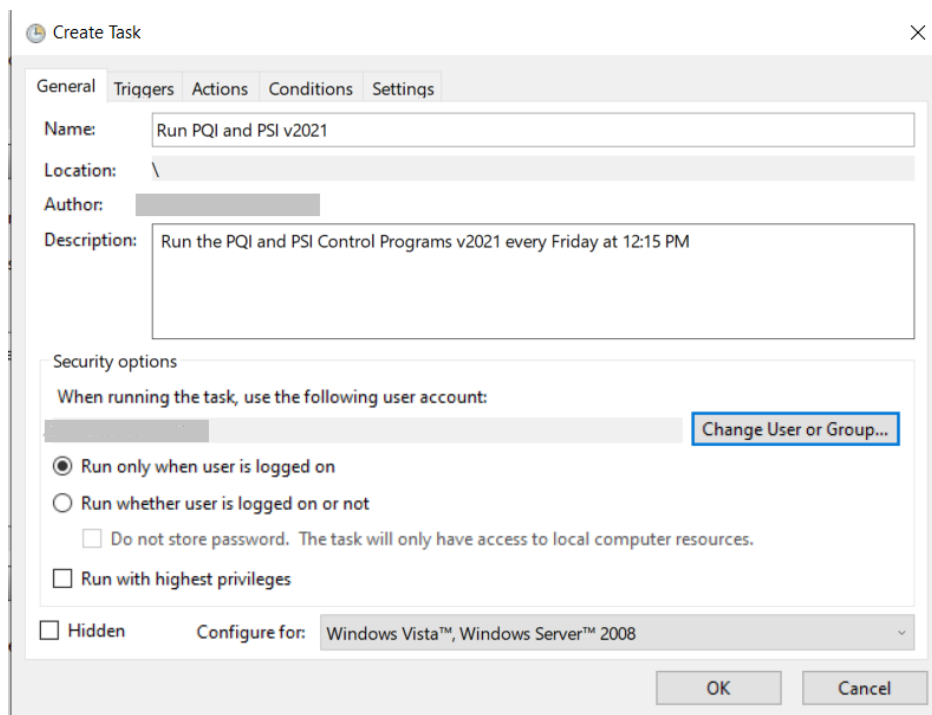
Create Task

General Triggers Actions Conditions Settings

Name: Run PQI and PSI v2021

Location: \

Author: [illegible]

Description: Run the PQI and PSI Control Programs v2021 every Friday at 12:15 PM

Security options

When running the task, use the following user account:

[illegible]

Change User or Group...

Run only when user is logged on

Run whether user is logged on or not

Do not store password. The task will only have access to local computer resources.

Run with highest privileges

Hidden

Configure for: Windows Vista™, Windows Server™ 2008

OK

Cancel